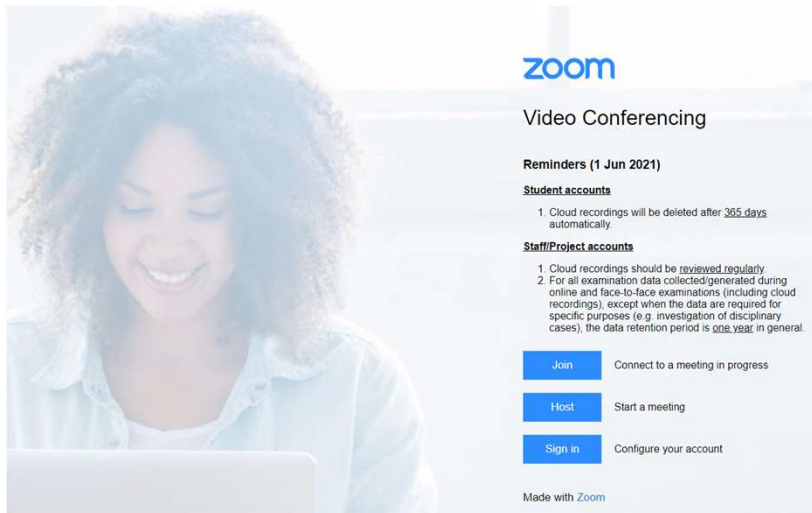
zoom

Video Conferencing

Reminders (1 Jun 2021)

Student accounts

1. Cloud recordings will be deleted after 365 days automatically.

Staff/Project accounts

1. Cloud recordings should be reviewed regularly.
2. For all examination data collected/generated during online and face-to-face examinations (including cloud recordings), except when the data are required for specific purposes (e.g. investigation of disciplinary cases), the data retention period is one year in general.

Join Connect to a meeting in progress

Host Start a meeting

Sign in Configure your account

Made with Zoom